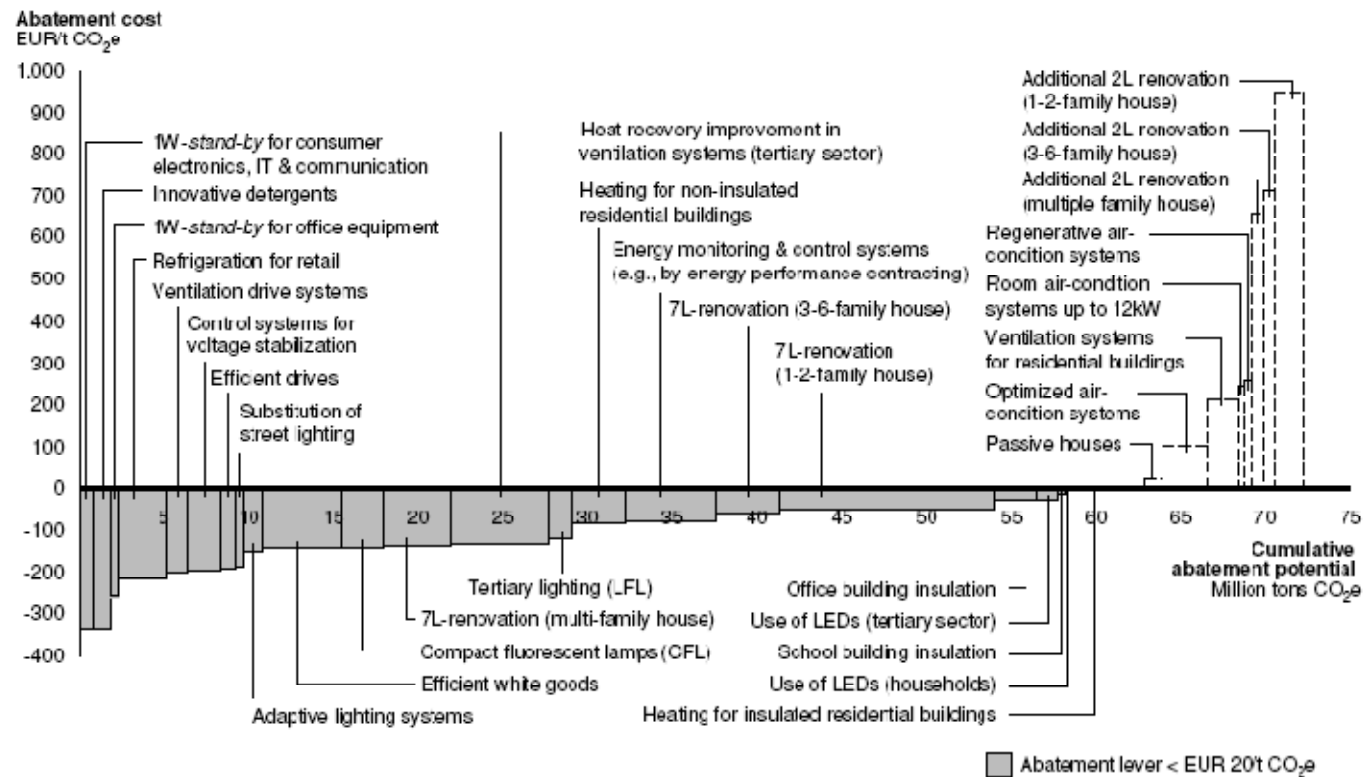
Abatement cost
EUR/t $CO_2e$

1.000
900
800
700
600
500
400
300
200
100
0
-100
-200
-300
-400

1W-stand-by for consumer electronics, IT & communication
Innovative detergents
1W-stand-by for office equipment
Refrigeration for retail
Ventilation drive systems
Control systems for voltage stabilization
Efficent drives
Substitution of street lighting
Heat recovery improvement in ventilation systems (tertiary sector)
Heating for non-insulated residential buildings
Energy monitoring & control systems (e.g., by energy performance contracting)
7L-renovation (3-6-family house)
7L-renovation (1-2-family house)
Additional 2L renovation (1-2-family house)
Additional 2L renovation (3-6-family house)
Additional 2L renovation (multiple family house)
Regenerative air-condition systems
Room air-condtion systems up to 12kW
Ventilation systems for residential buildings
Optimized air-condition systems
Passive houses

5 10 15 20 25 30 35 40 45 50 55 60 65 70 75

Cumulative abatement potential
Million tons $CO_2e$

Tertiary lighting (LFL)
7L-renovation (multi-family house)
Compact fluorescent lamps (CFL)
Efficient white goods
Adaptive lighting systems
Office building insulation
Use of LEDs (tertiary sector)
School building insulation
Use of LEDs (households)
Heating for insulated residential buildings

Abatement lever < EUR 20/t $CO_2e$